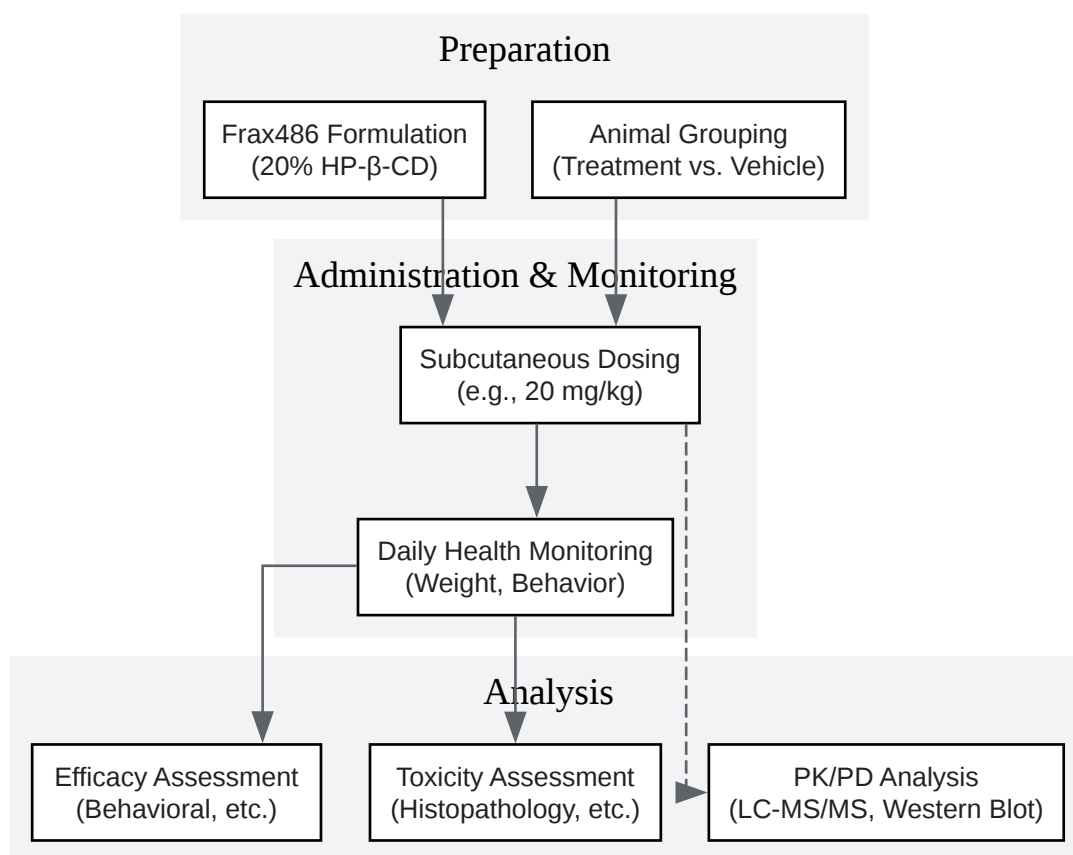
Preparation

Frax486 Formulation (20% HP-β-CD)

Animal Grouping (Treatment vs. Vehicle)

Administration & Monitoring

Subcutaneous Dosing (e.g., 20 mg/kg)

Daily Health Monitoring (Weight, Behavior)

Analysis

Efficacy Assessment (Behavioral, etc.)

Toxicity Assessment (Histopathology, etc.)

PK/PD Analysis (LC-MS/MS, Western Blot)